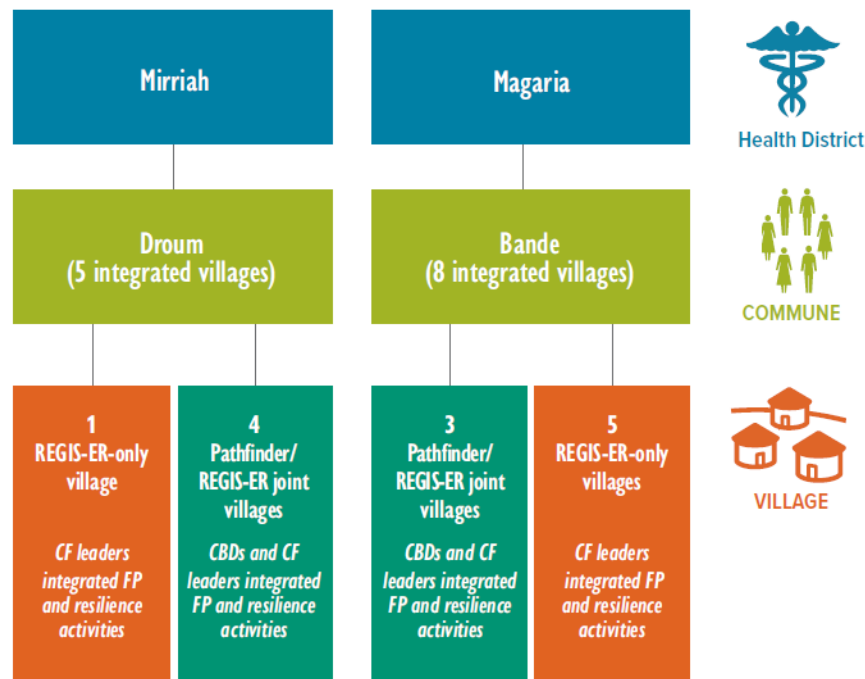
Mirriah

Magaria

Health District

Droum
(5 integrated villages)

Bande
(8 integrated villages)

COMMUNE

1
REGIS-ER-only village

CF leaders integrated FP and resilience activities

4
Pathfinder/ REGIS-ER joint villages

CBDs and CF leaders integrated FP and resilience activities

3
Pathfinder/ REGIS-ER joint villages

CBDs and CF leaders integrated FP and resilience activities

5
REGIS-ER-only villages

CF leaders integrated FP and resilience activities

VILLAGE